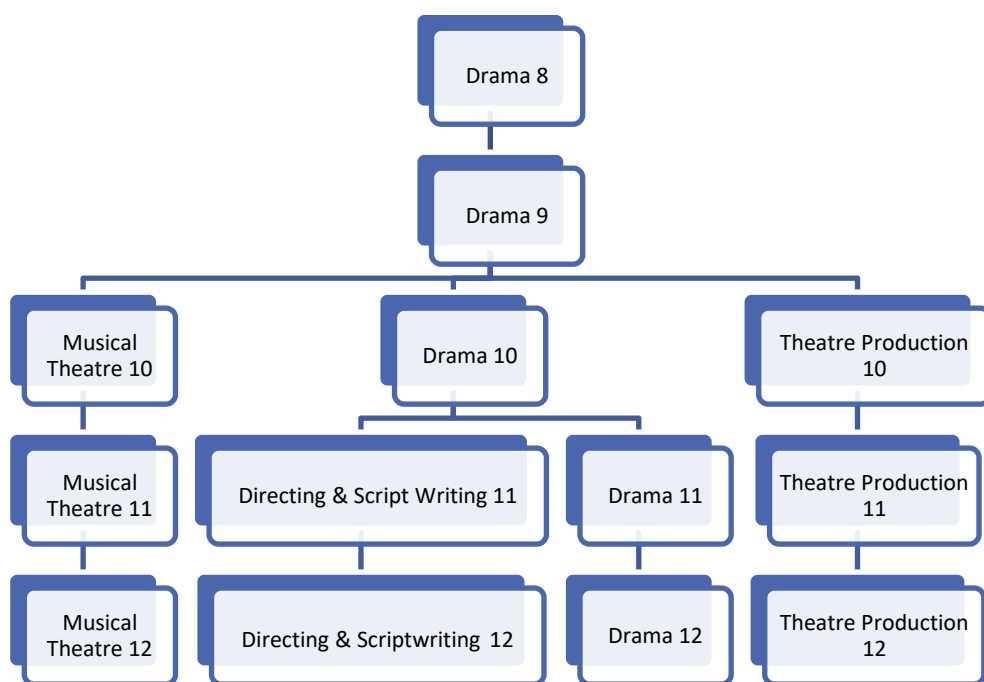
Drama 8

Drama 9

Musical Theatre 10

Drama 10

Theatre Production 10

Musical Theatre 11

Directing & Script Writing 11

Drama 11

Theatre Production 11

Musical Theatre 12

Directing & Scriptwriting 12

Drama 12

Theatre Production 12